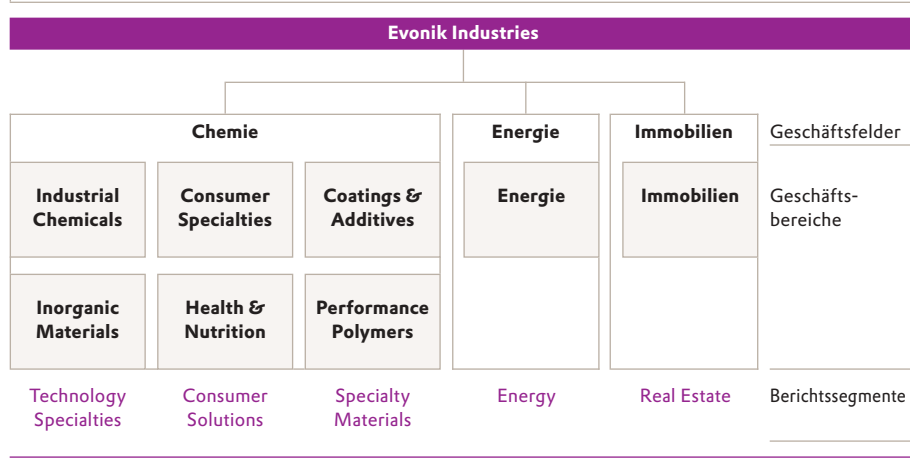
Evonik Industries

Chemie

Industrial Chemicals

Consumer Specialties

Coatings & Additives

Inorganic Materials

Health & Nutrition

Performance Polymers

Energie

Energie

Immobilien

Immobilien

Geschäftsfelder

Geschäftsbereiche

Technology Specialties

Consumer Solutions

Specialty Materials

Energy

Real Estate

Berichtssegmente